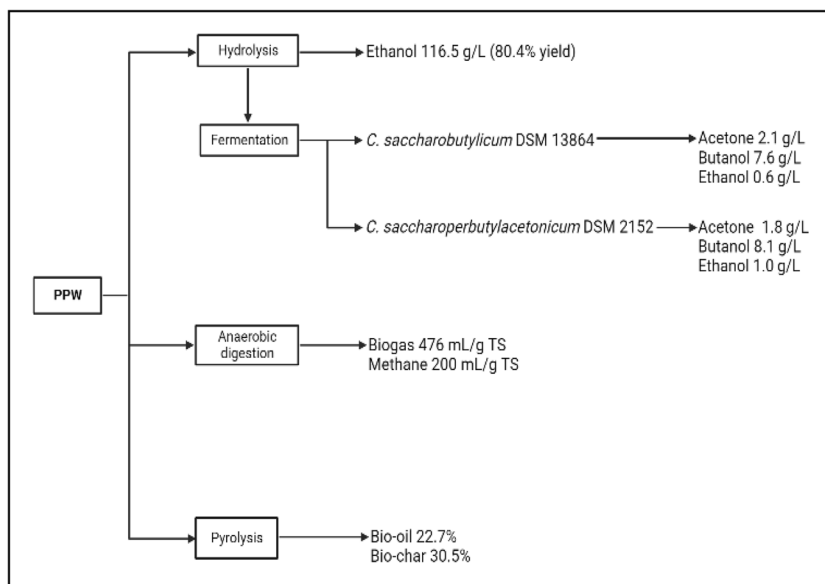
Hydrolysis

Ethanol 116.5 g/L (80.4% yield)

Fermentation

C. saccharobutylicum DSM 13864

Acetone 2.1 g/L
Butanol 7.6 g/L
Ethanol 0.6 g/L

C. saccharoperbutylacetonicum DSM 2152

Acetone 1.8 g/L
Butanol 8.1 g/L
Ethanol 1.0 g/L

PPW

Anaerobic digestion

Biogas 476 mL/g TS
Methane 200 mL/g TS

Pyrolysis

Bio-oil 22.7%
Bio-char 30.5%